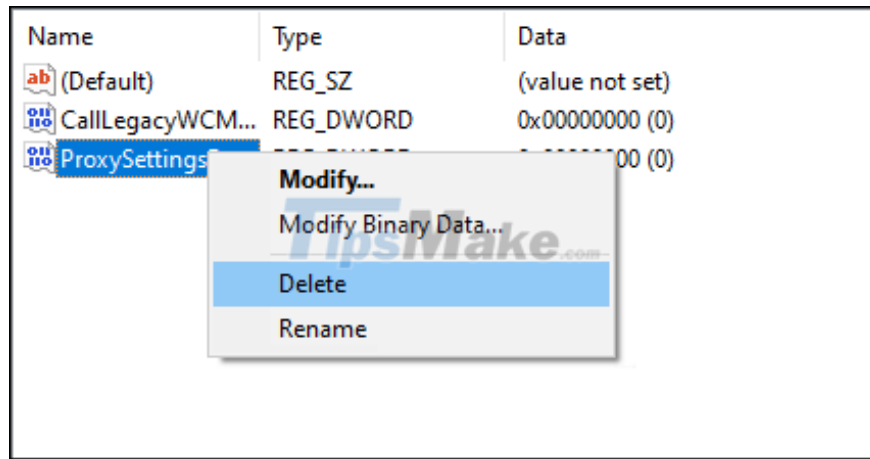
| Name | Type | Data |
|---|---|---|
| (Default) | REG_SZ | (value not set) |
| CallLegacyWCM... | REG_DWORD | 0x00000000 (0) |
| ProxySettings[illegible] | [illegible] | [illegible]00 (0) |

Modify...
Modify Binary Data...
Delete
Rename

TipsMake.com